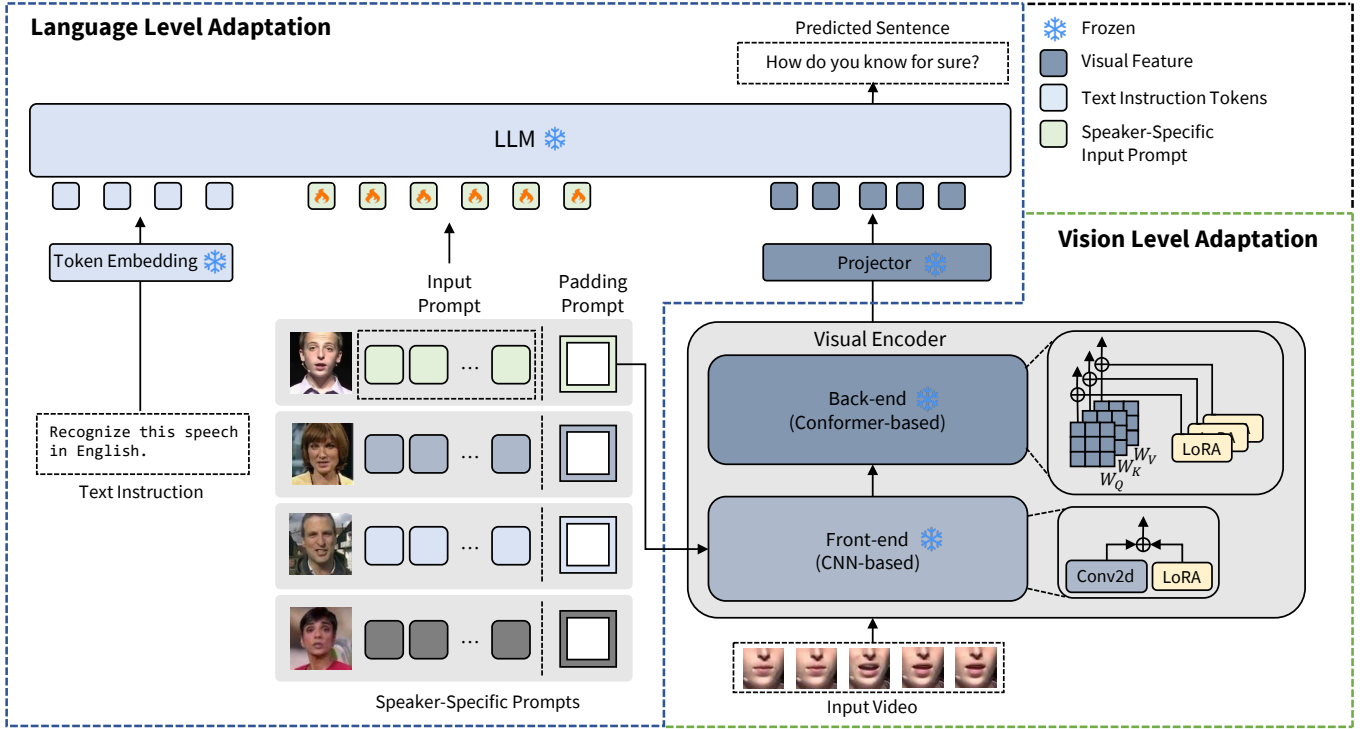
Language Level Adaptation

Predicted Sentence

How do you know for sure?

Frozen

Visual Feature

Text Instruction Tokens

Speaker-Specific Input Prompt

LLM

Vision Level Adaptation

Token Embedding

Projector

Input Prompt

Padding Prompt

Visual Encoder

...

Back-end (Conformer-based)

$W_V$

$W_K$

$W_Q$

LoRA

Recognize this speech in English.

...

Text Instruction

...

Front-end (CNN-based)

Conv2d

LoRA

...

Speaker-Specific Prompts

Input Video